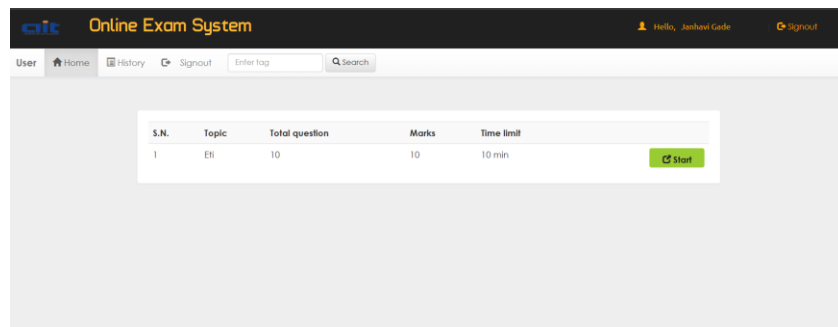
ait Online Exam System

Hello, Janhavi Gade

Signout

User Home History Signout Enter tag Search

| S.N. | Topic | Total question | Marks | Time limit | |
|---|---|---|---|---|---|
| 1 | Eti | 10 | 10 | 10 min | Start |